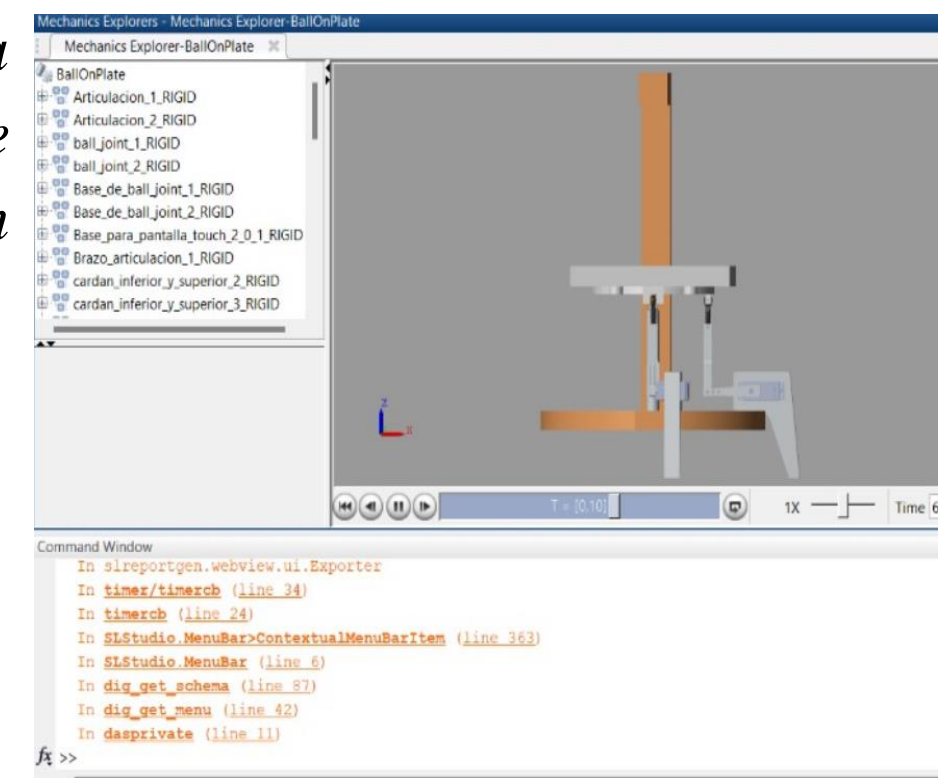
a
e
a

Mechanics Explorers - Mechanics Explorer-BallOnPlate

Mechanics Explorer-BallOnPlate

BallOnPlate
Articulacion_1_RIGID
Articulacion_2_RIGID
ball_joint_1_RIGID
ball_joint_2_RIGID
Base_de_ball_joint_1_RIGID
Base_de_ball_joint_2_RIGID
Base_para_pantalla_touch_2_0_1_RIGID
Brazo_articulacion_1_RIGID
cardan_inferior_y_superior_2_RIGID
cardan_inferior_y_superior_3_RIGID

z
x

T = [0,10]
1X
Time 6

Command Window
In slreportgen.webview.ui.Exporter
In timer/timercb (line 34)
In timercb (line 24)
In SLStudio.MenuBar>ContextualMenuBarItem (line 363)
In SLStudio.MenuBar (line 6)
In dig_get_schema (line 87)
In dig_get_menu (line 42)
In dasprivate (line 11)
$fx$ >>